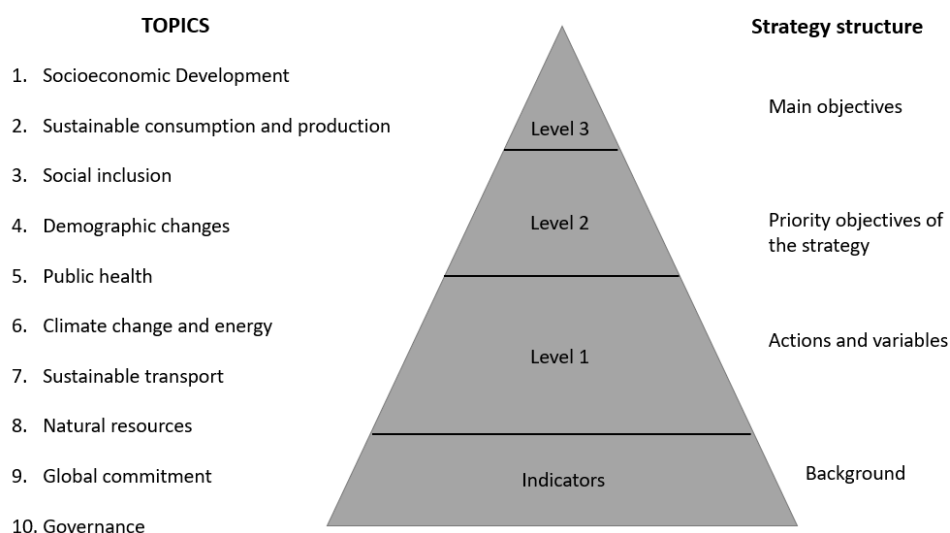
TOPICS

1. Socioeconomic Development
2. Sustainable consumption and production
3. Social inclusion
4. Demographic changes
5. Public health
6. Climate change and energy
7. Sustainable transport
8. Natural resources
9. Global commitment
10. Governance

Level 3

Level 2

Level 1

Indicators

Strategy structure

Main objectives

Priority objectives of the strategy

Actions and variables

Background